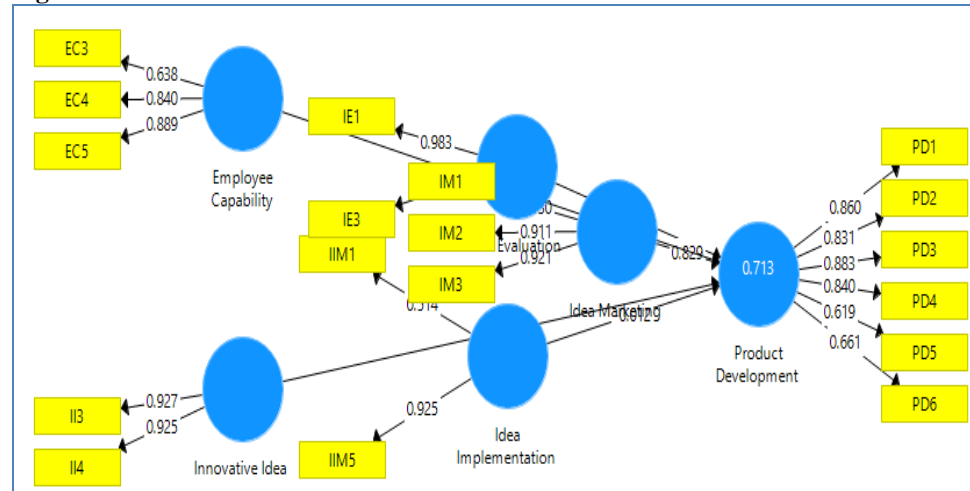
EC3
EC4
EC5
0.638
0.840
0.889
Employee Capability
IE1
0.983
IM1
IE3
IIM1
IM2
IM3
0.911
0.921
Evaluation
0.314
Idea Marketing
0.829
0.129
0.713
Product Development
PD1
PD2
PD3
PD4
PD5
PD6
0.860
0.831
0.883
0.840
0.619
0.661
II3
II4
0.927
0.925
Innovative Idea
0.925
IIM5
Idea Implementation